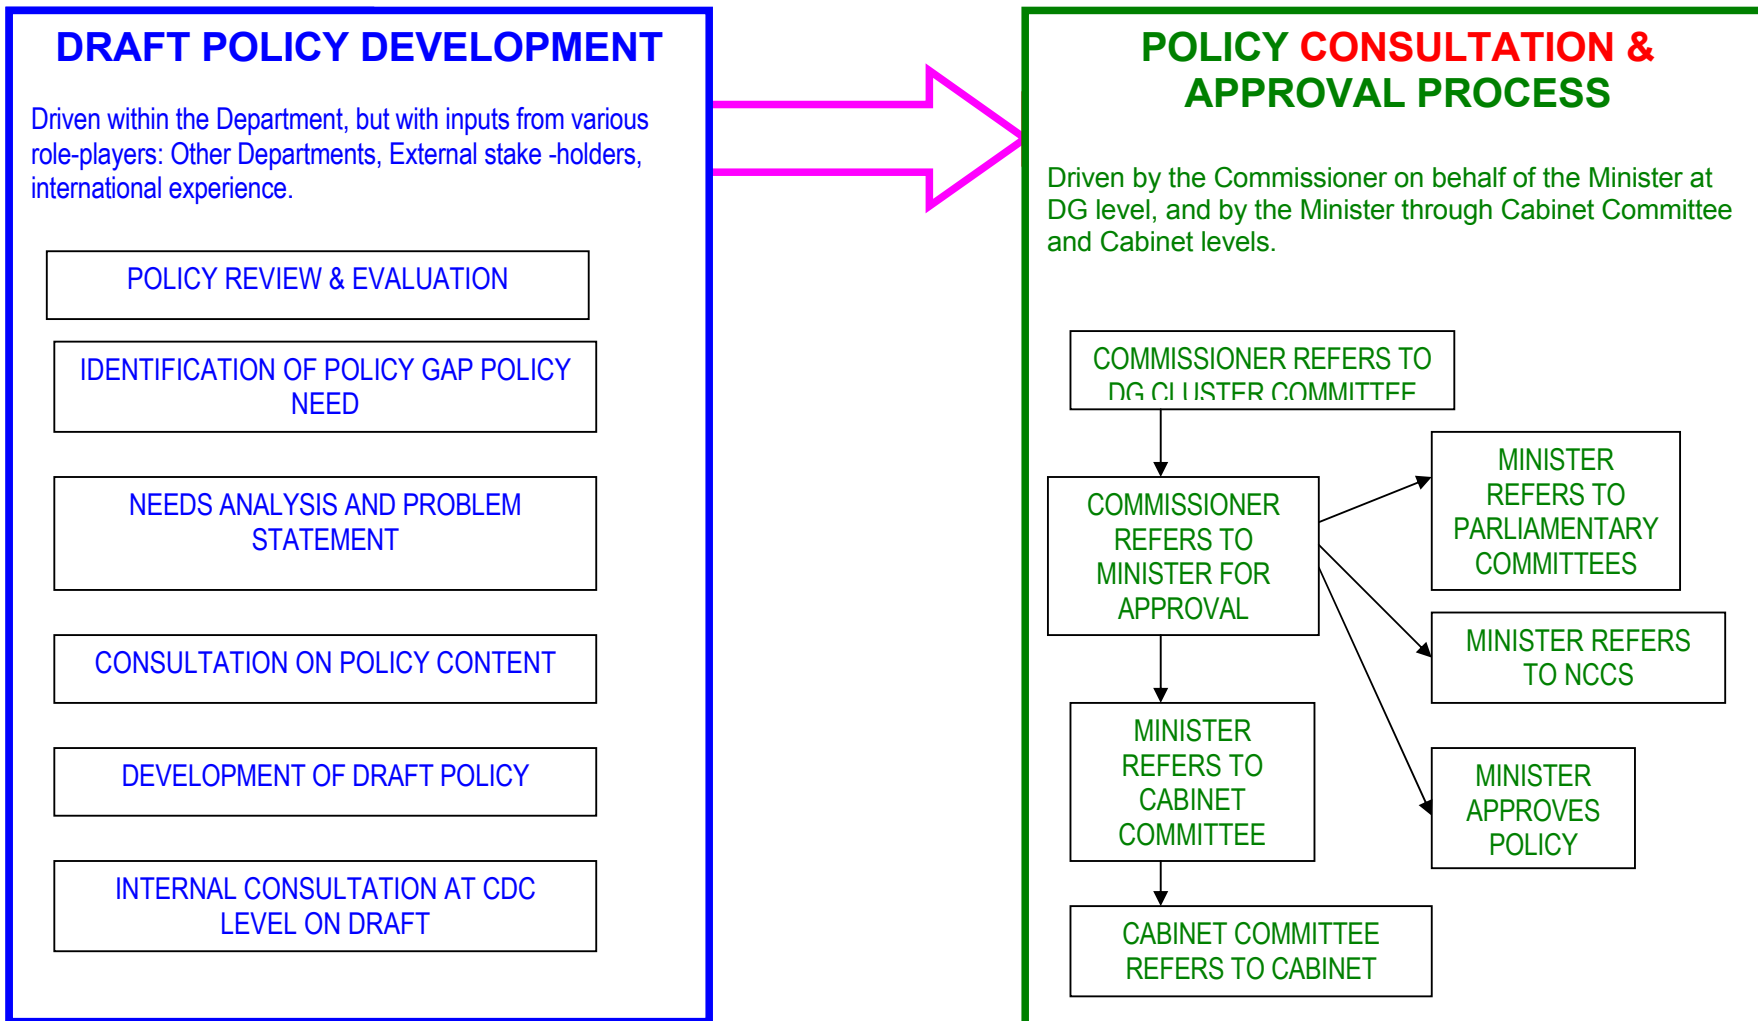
DRAFT POLICY DEVELOPMENT

Driven within the Department, but with inputs from various role-players: Other Departments, External stake -holders, international experience.

POLICY REVIEW & EVALUATION

IDENTIFICATION OF POLICY GAP POLICY NEED

NEEDS ANALYSIS AND PROBLEM STATEMENT

CONSULTATION ON POLICY CONTENT

DEVELOPMENT OF DRAFT POLICY

INTERNAL CONSULTATION AT CDC LEVEL ON DRAFT

POLICY CONSULTATION & APPROVAL PROCESS

Driven by the Commissioner on behalf of the Minister at DG level, and by the Minister through Cabinet Committee and Cabinet levels.

COMMISSIONER REFERS TO DG CLUSTER COMMITTEE

COMMISSIONER REFERS TO MINISTER FOR APPROVAL

MINISTER REFERS TO PARLIAMENTARY COMMITTEES

MINISTER REFERS TO NCCS

MINISTER REFERS TO CABINET COMMITTEE

MINISTER APPROVES POLICY

CABINET COMMITTEE REFERS TO CABINET